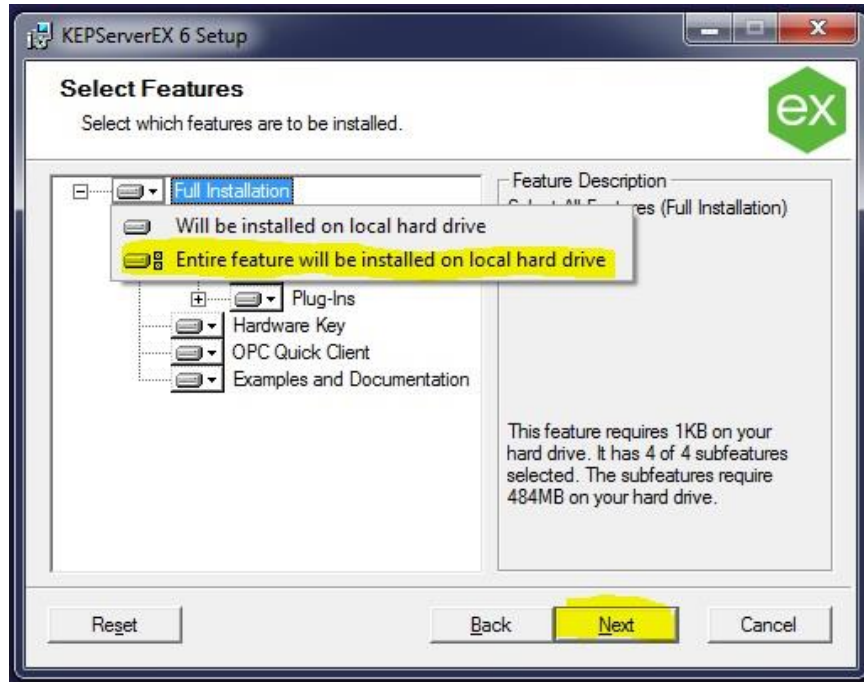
KEPServerEX 6 Setup

Select Features

Select which features are to be installed.

ex

Full Installation

Will be installed on local hard drive

Entire feature will be installed on local hard drive

Plug-Ins

Hardware Key

OPC Quick Client

Examples and Documentation

Feature Description

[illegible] res (Full Installation)

This feature requires 1KB on your hard drive. It has 4 of 4 subfeatures selected. The subfeatures require 484MB on your hard drive.

Reset

Back

Next

Cancel